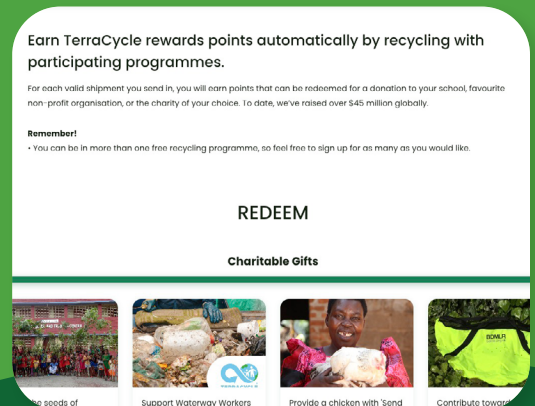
Earn TerraCycle rewards points automatically by recycling with participating programmes.

For each valid shipment you send in, you will earn points that can be redeemed for a donation to your school, favourite non-profit organisation, or the charity of your choice. To date, we've raised over $45 million globally.

Remember!
• You can be in more than one free recycling programme, so feel free to sign up for as many as you would like.

REDEEM

Charitable Gifts

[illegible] seeds of

Support Waterway Workers

Provide a chicken with 'Send

Contribute toward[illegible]